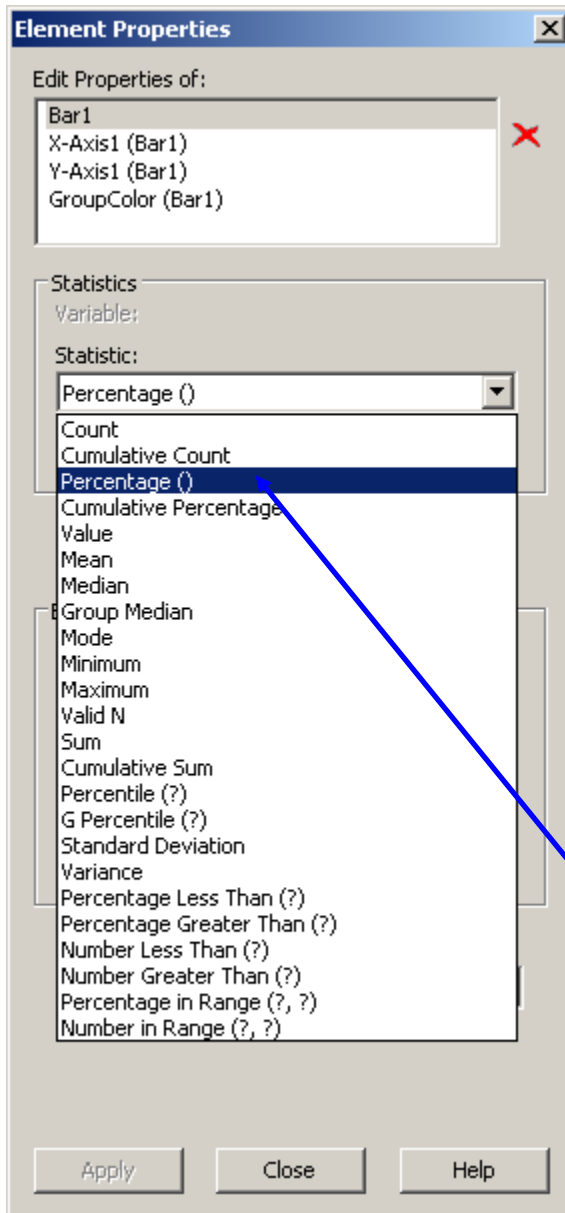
Element Properties

Edit Properties of:

Bar1
X-Axis1 (Bar1)
Y-Axis1 (Bar1)
GroupColor (Bar1)

Statistics

Variable:

Statistic:

Percentage ()

Count
Cumulative Count
Percentage ()
Cumulative Percentage
Value
Mean
Median
Group Median
Mode
Minimum
Maximum
Valid N
Sum
Cumulative Sum
Percentile (?)
G Percentile (?)
Standard Deviation
Variance
Percentage Less Than (?)
Percentage Greater Than (?)
Number Less Than (?)
Number Greater Than (?)
Percentage in Range (?, ?)
Number in Range (?, ?)

Apply
Close
Help